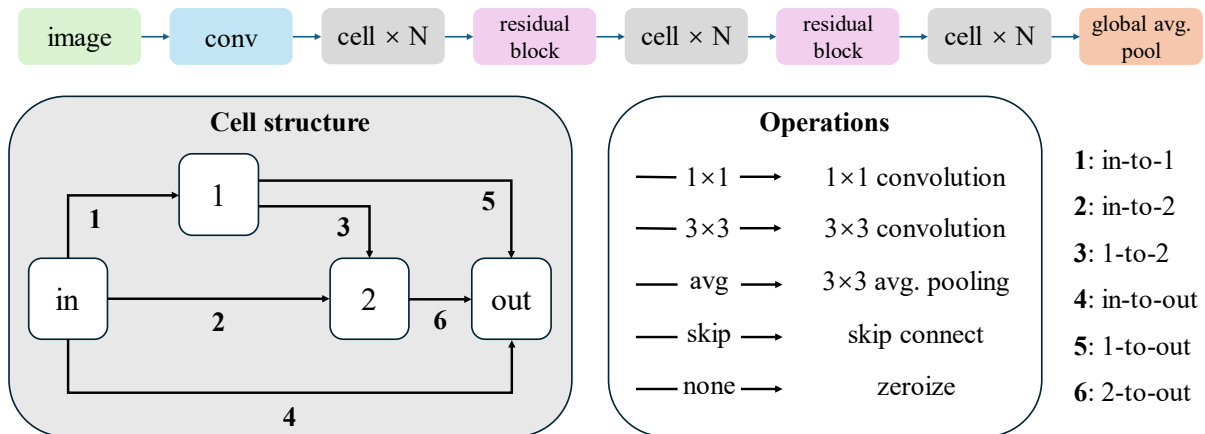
image → conv → cell × N → residual block → cell × N → residual block → cell × N → global avg. pool

Cell structure

1

in

2

out

1

2

3

4

5

6

Operations

1×1 → 1×1 convolution

3×3 → 3×3 convolution

avg → 3×3 avg. pooling

skip → skip connect

none → zeroize

**1**: in-to-1

**2**: in-to-2

**3**: 1-to-2

**4**: in-to-out

**5**: 1-to-out

**6**: 2-to-out